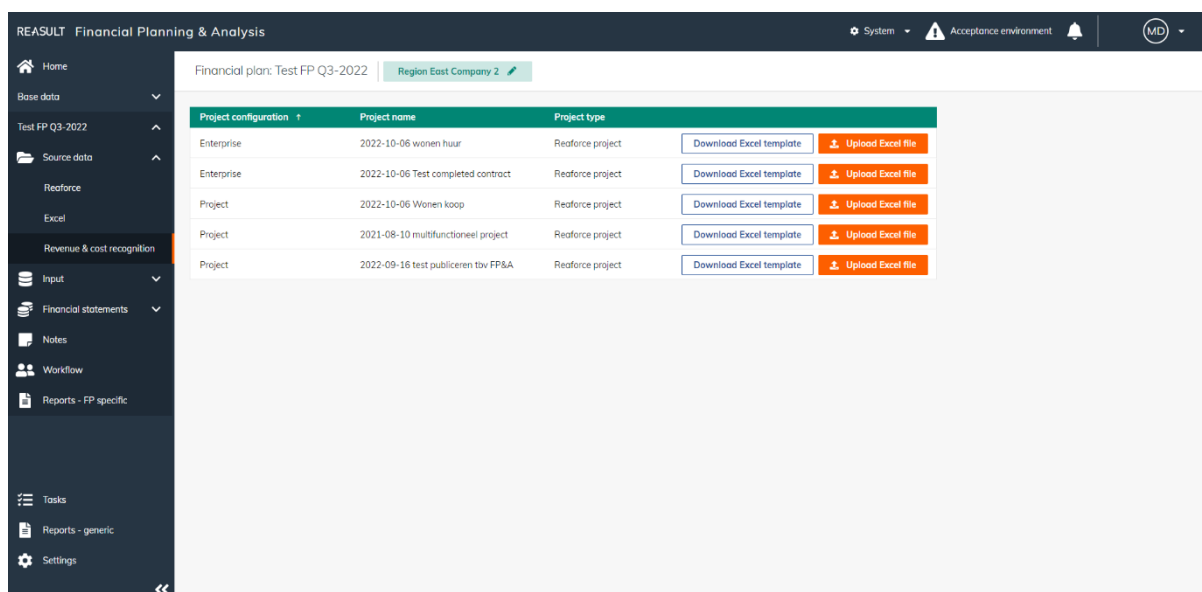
REASULT Financial Planning & Analysis

System

Acceptance environment

MD

Home

Base data

Test FP Q3-2022

Source data

Reaforce

Excel

Revenue & cost recognition

Input

Financial statements

Notes

Workflow

Reports - FP specific

Tasks

Reports - generic

Settings

Financial plan: Test FP Q3-2022

Region East Company 2

| Project configuration ↑ | Project name | Project type | | |
|---|---|---|---|---|
| Enterprise | 2022-10-06 wonen huur | Reaforce project | Download Excel template | Upload Excel file |
| Enterprise | 2022-10-06 Test completed contract | Reaforce project | Download Excel template | Upload Excel file |
| Project | 2022-10-06 Wonen koop | Reaforce project | Download Excel template | Upload Excel file |
| Project | 2021-08-10 multifunctioneel project | Reaforce project | Download Excel template | Upload Excel file |
| Project | 2022-09-16 test publiceren tbv FP&A | Reaforce project | Download Excel template | Upload Excel file |